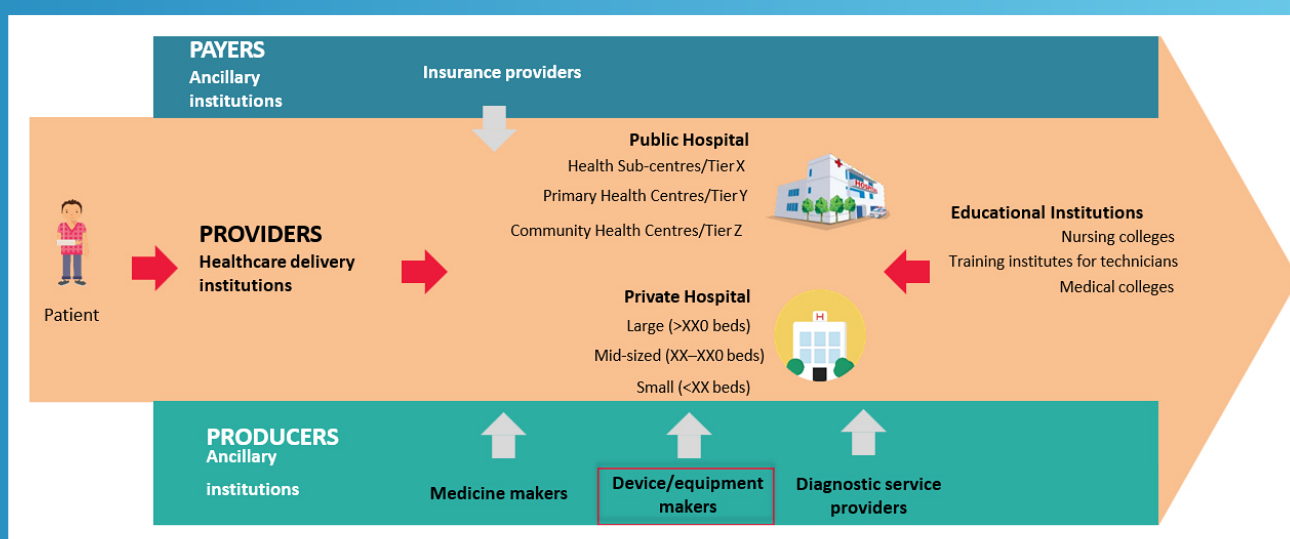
PAYERS
Ancillary institutions

Insurance providers

Patient

PROVIDERS
Healthcare delivery institutions

Public Hospital
Health Sub-centres/Tier X
Primary Health Centres/Tier Y
Community Health Centres/Tier Z

Private Hospital
Large (>XX0 beds)
Mid-sized (XX–XX0 beds)
Small (<XX beds)

Educational Institutions
Nursing colleges
Training institutes for technicians
Medical colleges

PRODUCERS
Ancillary
institutions

Medicine makers

Device/equipment makers

Diagnostic service providers